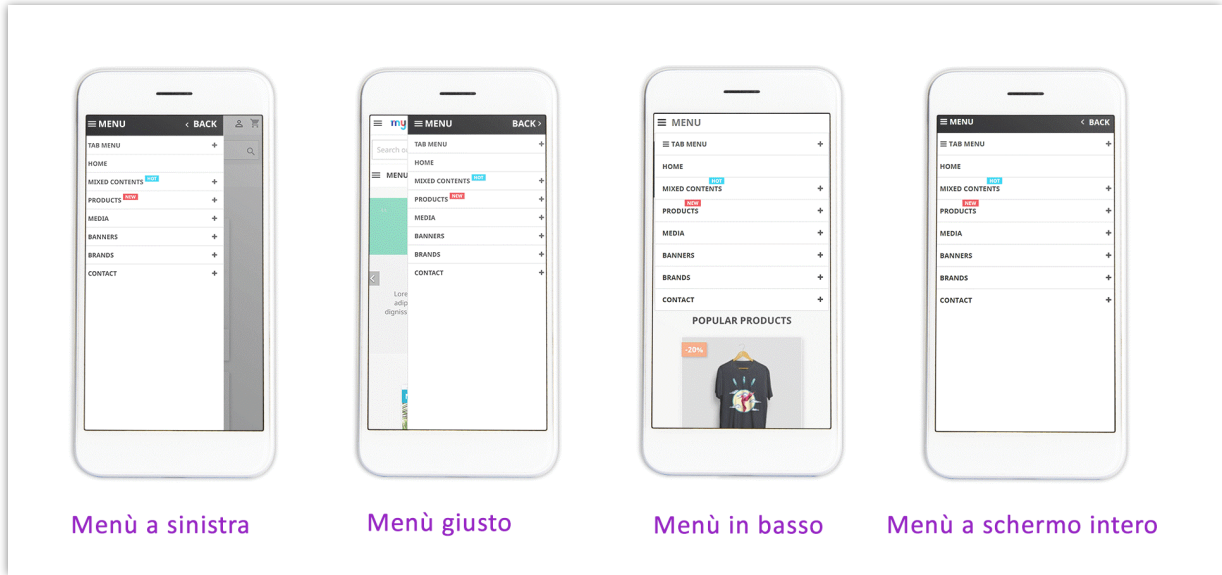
MENU
BACK
TAB MENU
HOME
MIXED CONTENTS HOT
PRODUCTS NEW
MEDIA
BANNERS
BRANDS
CONTACT

my
Search o
MENU
Lore
adip
digniss
MENU
BACK
TAB MENU
HOME
MIXED CONTENTS HOT
PRODUCTS NEW
MEDIA
BANNERS
BRANDS
CONTACT

MENU
TAB MENU
HOME
HOT
MIXED CONTENTS
NEW
PRODUCTS
MEDIA
BANNERS
BRANDS
CONTACT
POPULAR PRODUCTS
-20%

MENU
BACK
TAB MENU
HOME
HOT
MIXED CONTENTS
NEW
PRODUCTS
MEDIA
BANNERS
BRANDS
CONTACT

Menù a sinistra

Menù giusto

Menù in basso

Menù a schermo intero